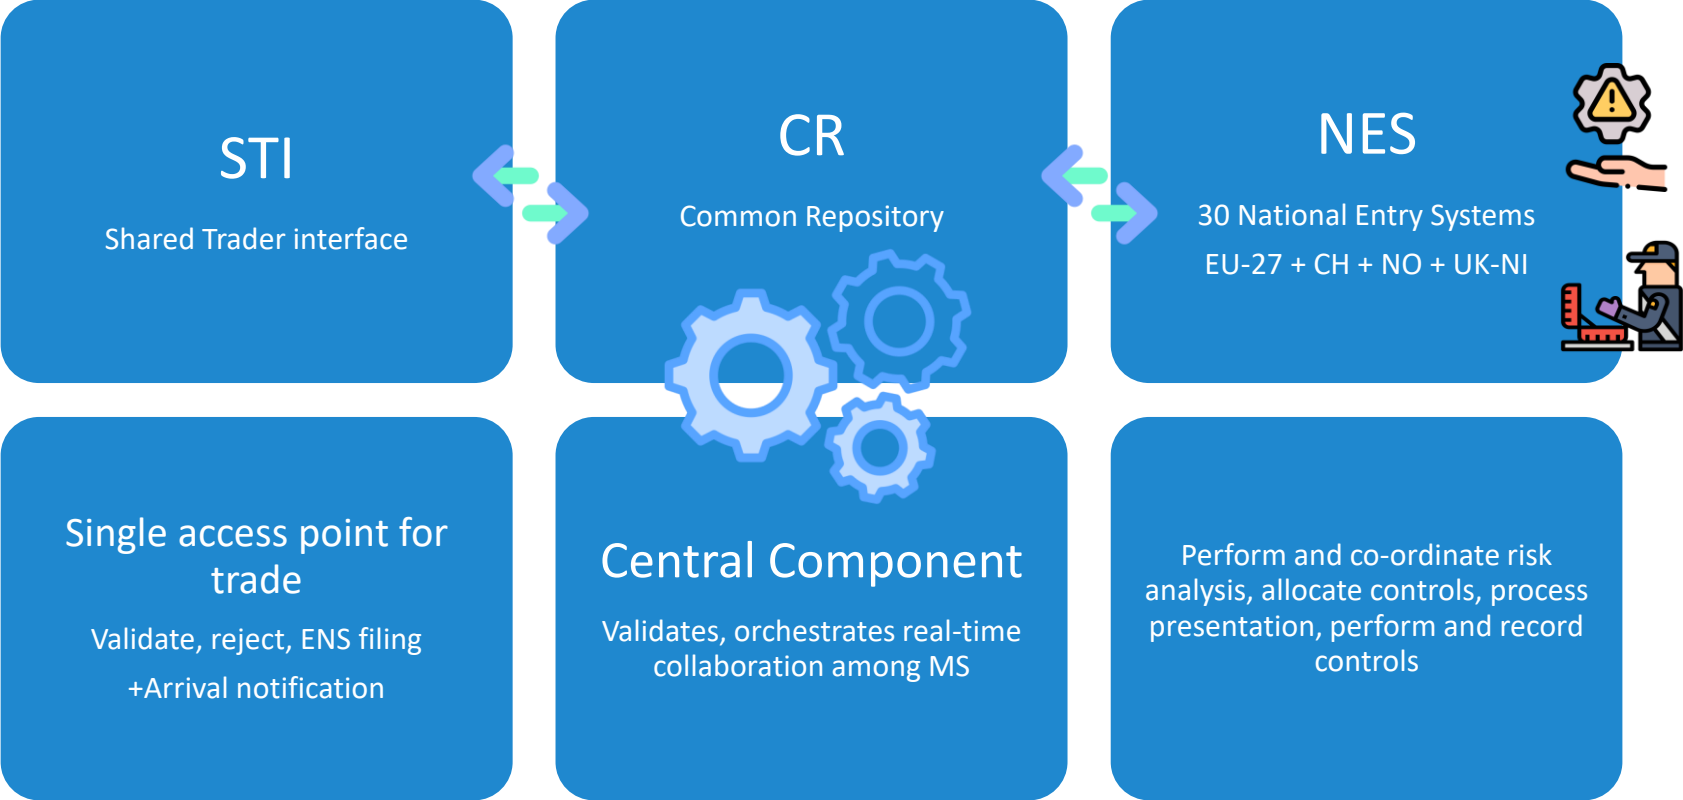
STI

Shared Trader interface

CR

Common Repository

NES

30 National Entry Systems

EU-27 + CH + NO + UK-NI

Single access point for trade

Validate, reject, ENS filing

+Arrival notification

Central Component

Validates, orchestrates real-time collaboration among MS

Perform and co-ordinate risk analysis, allocate controls, process presentation, perform and record controls